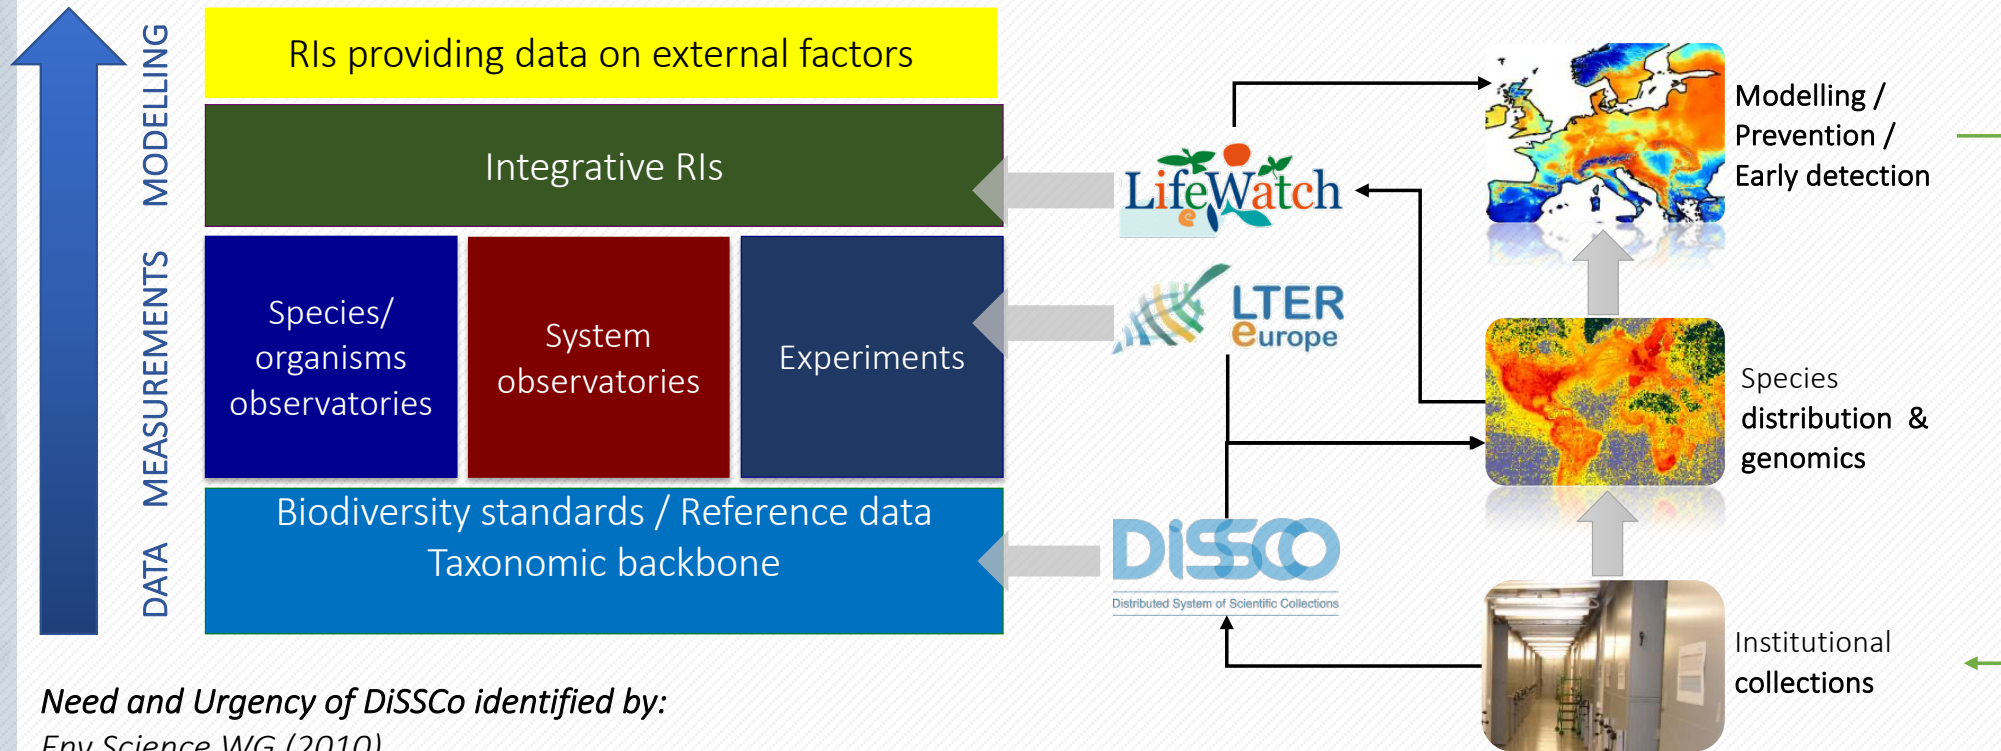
MODELLING
MEASUREMENTS
DATA

RIs providing data on external factors

Integrative RIs

Species/ organisms observatories

System observatories

Experiments

Biodiversity standards / Reference data
Taxonomic backbone

LifeWatch

LTER europe

DiSSCo
Distributed System of Scientific Collections

Modelling / Prevention / Early detection

Species distribution & genomics

Institutional collections

Need and Urgency of DiSSCo identified by:
Env Science WG (2010)